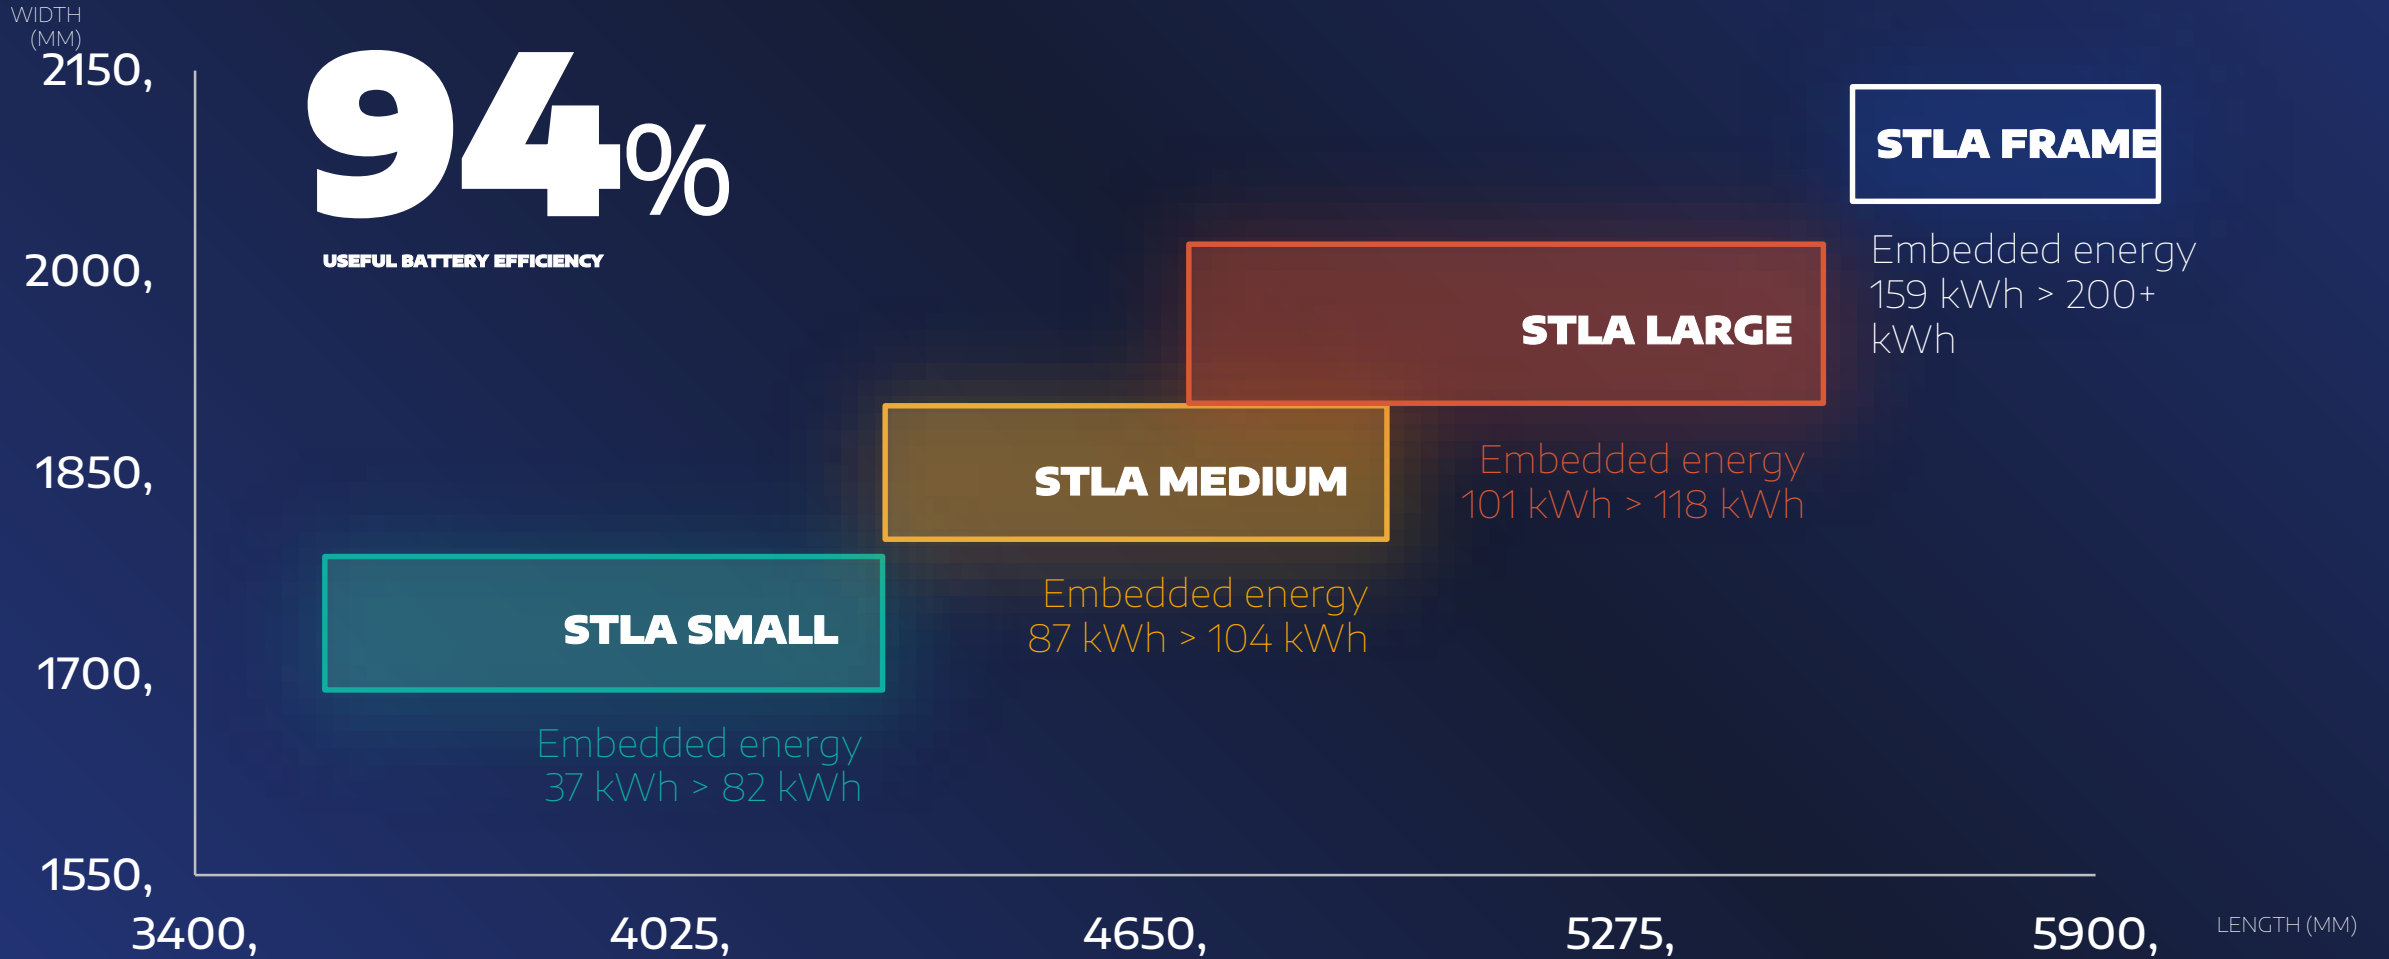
WIDTH (MM)

2150,

94%

USEFUL BATTERY EFFICIENCY

2000,

1850,

1700,

1550,

STLA FRAME

Embedded energy 159 kWh > 200+ kWh

STLA LARGE

Embedded energy 101 kWh > 118 kWh

STLA MEDIUM

Embedded energy 87 kWh > 104 kWh

STLA SMALL

Embedded energy 37 kWh > 82 kWh

3400,

4025,

4650,

5275,

5900,

LENGTH (MM)